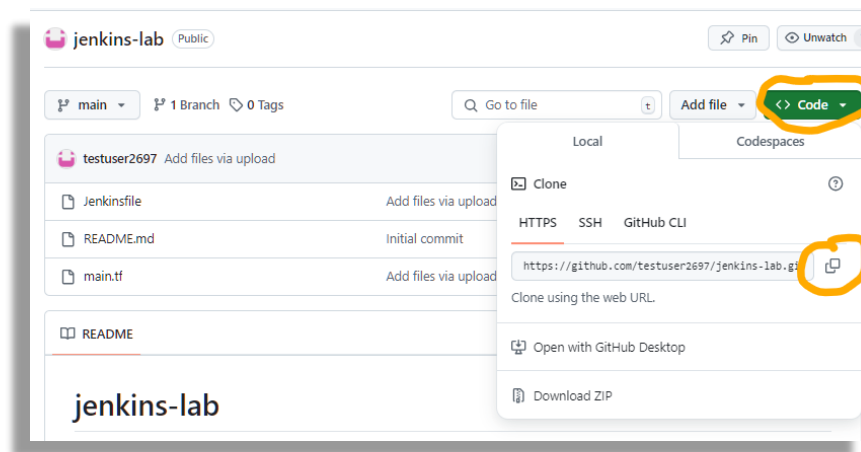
jenkins-lab Public

Pin Unwatch

main 1 Branch 0 Tags

Go to file t Add file Code

testuser2697 Add files via upload

Jenkinsfile Add files via upload

README.md Initial commit

main.tf Add files via upload

README

jenkins-lab

Local Codespaces

Clone

HTTPS SSH GitHub CLI

https://github.com/testuser2697/jenkins-lab.gi

Clone using the web URL.

Open with GitHub Desktop

Download ZIP